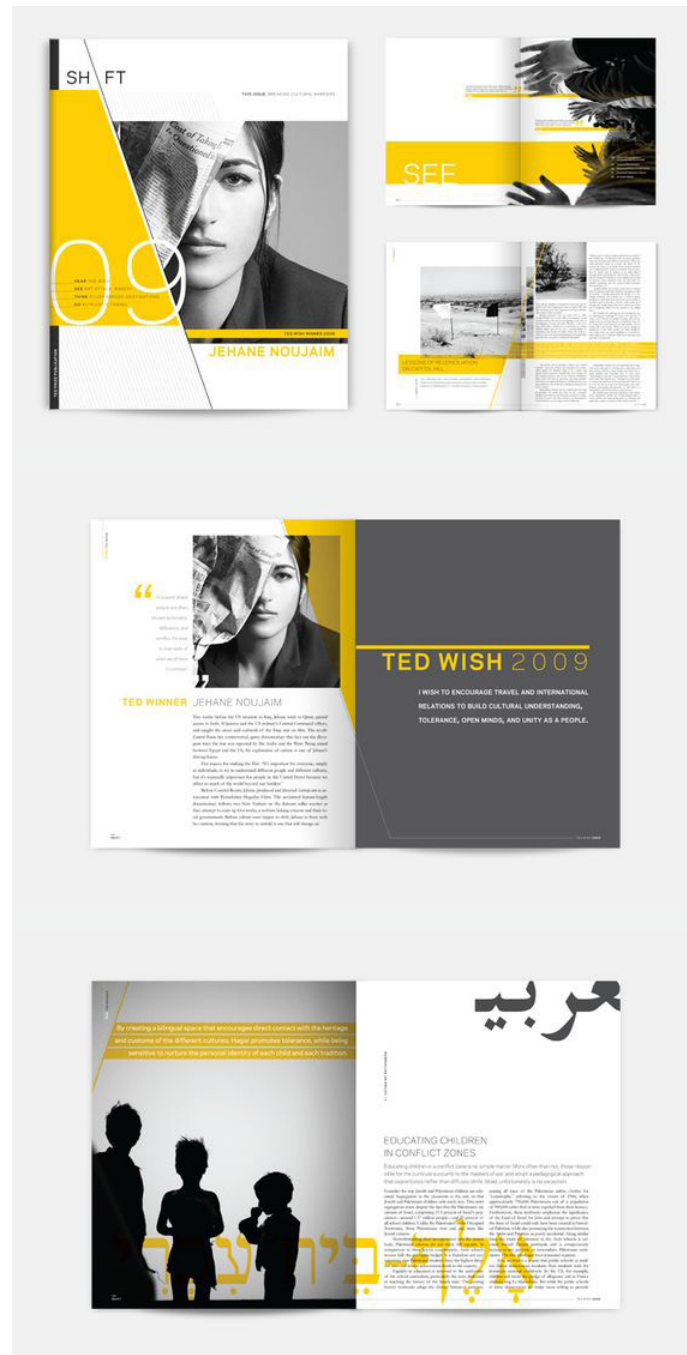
SH FT

THIS ISSUE: BREAKING CULTURAL BARRIERS

09

HEAR
SEE
THINK
GO

TED WINNER 2009

JEHANE NOUJAIM

SEE

LESSONS OF RECONCILIATION

TED WINNER JEHANE NOUJAIM

TED WISH 2009

I WISH TO ENCOURAGE TRAVEL AND INTERNATIONAL RELATIONS TO BUILD CULTURAL UNDERSTANDING, TOLERANCE, OPEN MINDS, AND UNITY AS A PEOPLE.

By creating a bilingual space that encourages direct contact with the heritage and customs of the different cultures, Hagar promotes tolerance, while being sensitive to nurture the personal identity of each child and each tradition.

عربية

EDUCATING CHILDREN IN CONFLICT ZONES

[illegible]